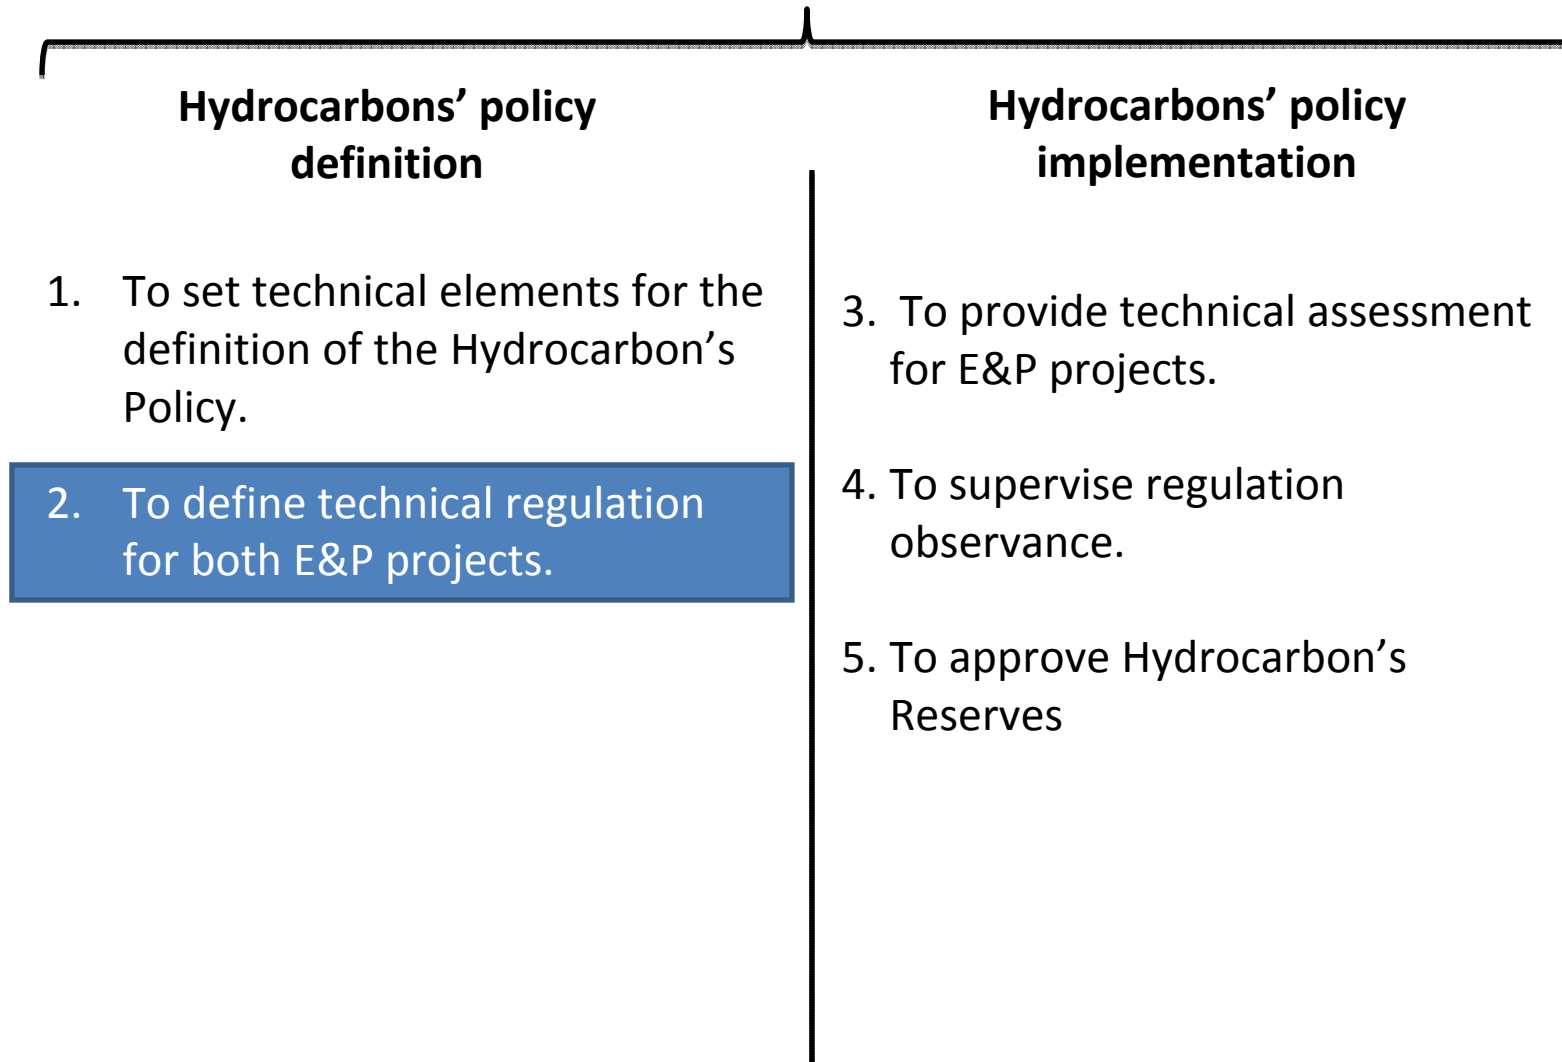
Hydrocarbons’ policy definition

1. To set technical elements for the definition of the Hydrocarbon’s Policy.

2. To define technical regulation for both E&P projects.

Hydrocarbons’ policy implementation

3. To provide technical assessment for E&P projects.

4. To supervise regulation observance.

5. To approve Hydrocarbon’s Reserves